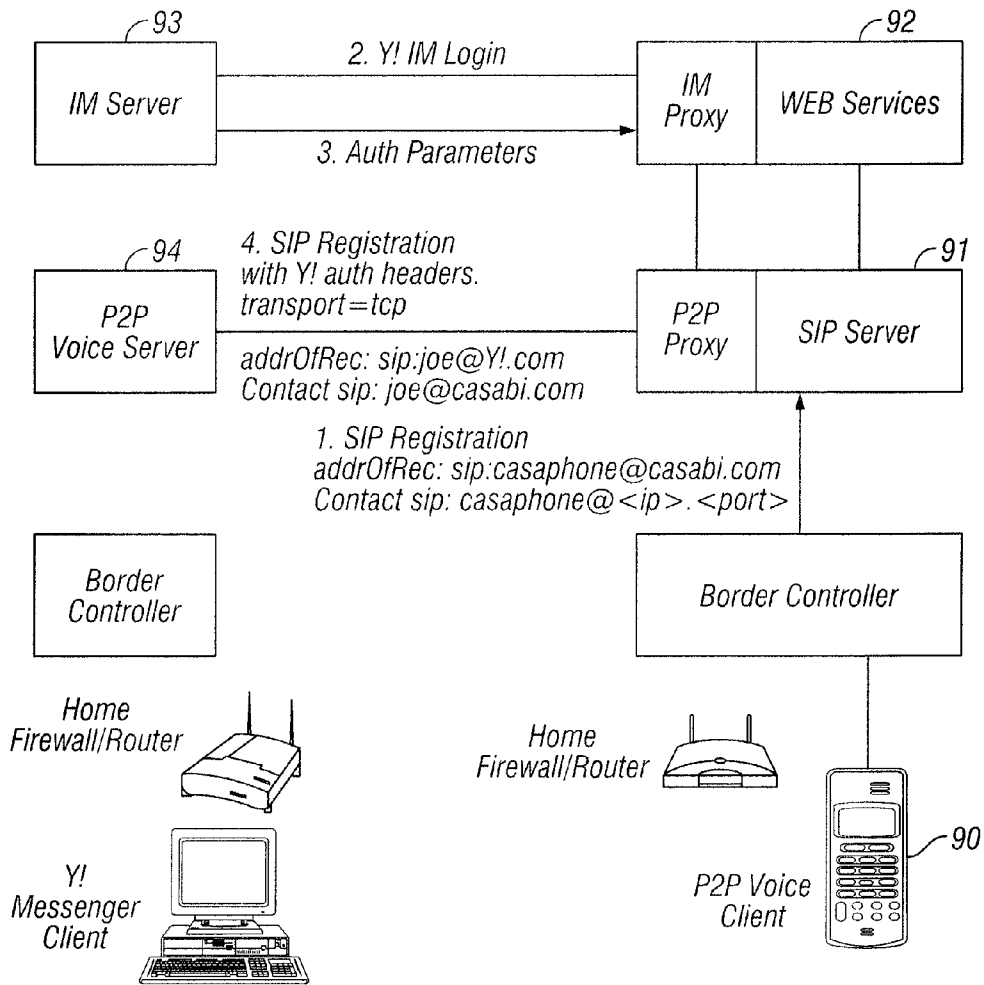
93

IM Server

2. Y! IM Login

3. Auth Parameters

92

IM Proxy

WEB Services

94

P2P Voice Server

4. SIP Registration with Y! auth headers. transport=tcp

addrOfRec: sip:joe@Y!.com
Contact sip: joe@casabi.com

91

P2P Proxy

SIP Server

1. SIP Registration
addrOfRec: sip:casaphone@casabi.com
Contact sip: casaphone@<ip>.<port>

Border Controller

Border Controller

Home Firewall/Router

Home Firewall/Router

Y! Messenger Client

90

P2P Voice Client